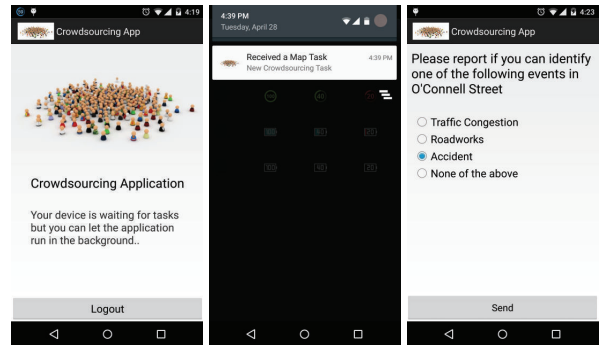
4:19
Crowdsourcing App

Crowdsourcing Application

Your device is waiting for tasks but you can let the application run in the background..

Logout

4:39 PM
Tuesday, April 28

Received a Map Task
New Crowdsourcing Task
4:39 PM

4:23
Crowdsourcing App

Please report if you can identify one of the following events in O'Connell Street

Traffic Congestion
Roadworks
Accident
None of the above

Send